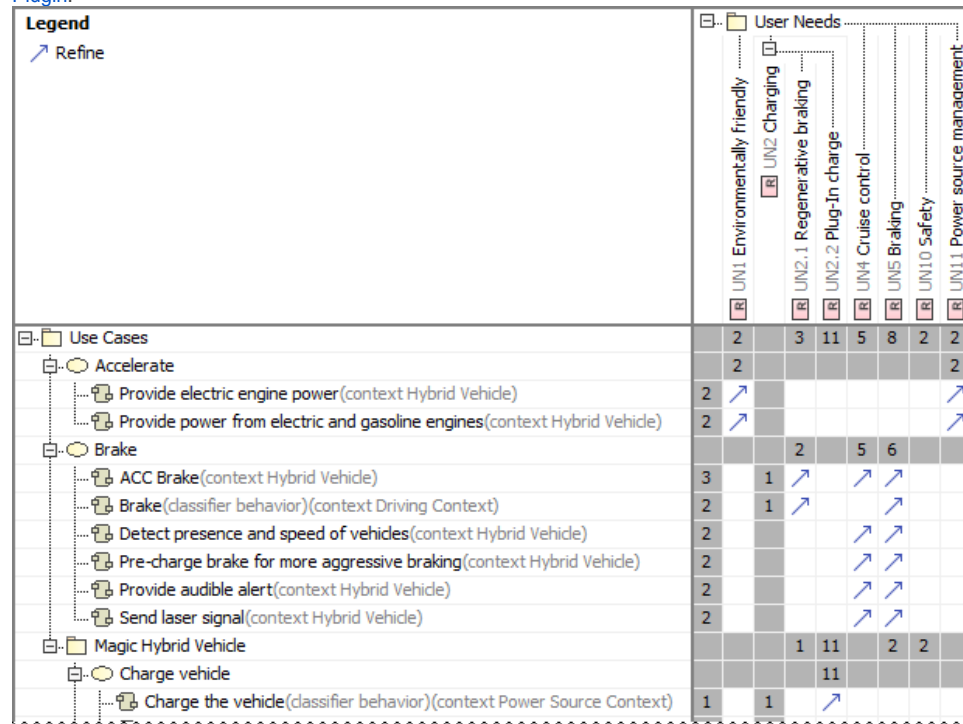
Plugin.

Legend
Refine

User Needs
UN1 Environmentally friendly
UN2 Charging
UN2.1 Regenerative braking
UN2.2 Plug-In charge
UN4 Cruise control
UN5 Braking
UN10 Safety
UN11 Power source management

| | | UN1 | UN2 | UN2.1 | UN2.2 | UN4 | UN5 | UN10 | UN11 |
|---|---|---|---|---|---|---|---|---|---|
| Use Cases | | 2 | | 3 | 11 | 5 | 8 | 2 | 2 |
| Accelerate | | 2 | | | | | | | 2 |
| Provide electric engine power(context Hybrid Vehicle) | 2 | ↗ | | | | | | | ↗ |
| Provide power from electric and gasoline engines(context Hybrid Vehicle) | 2 | ↗ | | | | | | | ↗ |
| Brake | | | | 2 | | 5 | 6 | | |
| ACC Brake(context Hybrid Vehicle) | 3 | | 1 | ↗ | | ↗ | ↗ | | |
| Brake(classifier behavior)(context Driving Context) | 2 | | 1 | ↗ | | | ↗ | | |
| Detect presence and speed of vehicles(context Hybrid Vehicle) | 2 | | | | | ↗ | ↗ | | |
| Pre-charge brake for more aggressive braking(context Hybrid Vehicle) | 2 | | | | | ↗ | ↗ | | |
| Provide audible alert(context Hybrid Vehicle) | 2 | | | | | ↗ | ↗ | | |
| Send laser signal(context Hybrid Vehicle) | 2 | | | | | ↗ | ↗ | | |
| Magic Hybrid Vehicle | | | | 1 | 11 | | 2 | 2 | |
| Charge vehicle | | | | | 11 | | | | |
| Charge the vehicle(classifier behavior)(context Power Source Context) | 1 | | 1 | | ↗ | | | | |